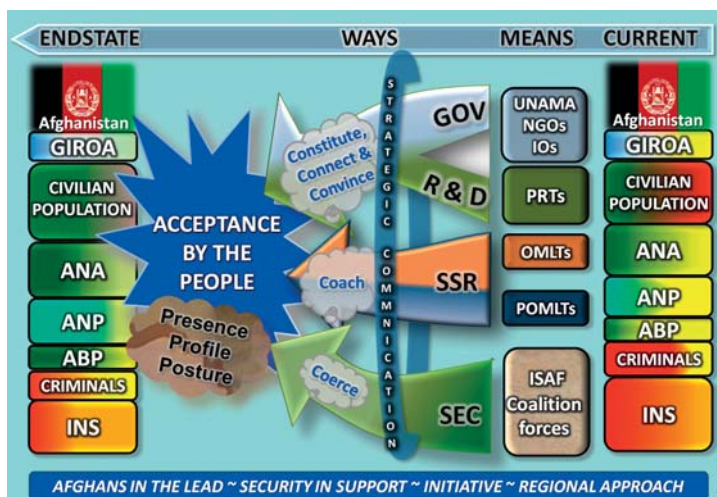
ENDSTATE WAYS MEANS CURRENT

Afghanistan
GIROA
CIVILIAN POPULATION
ANA
ANP
ABP
CRIMINALS
INS

ACCEPTANCE BY THE PEOPLE

Presence Profile Posture

Constitute, Connect & Convince

Coach

Coerce

STRATEGIC COMMUNICATION

GOV
R & D
SSR
SEC

UNAMA NGOs IOs
PRTs
OMLTs
POMLTs
ISAF Coalition forces

Afghanistan
GIROA
CIVILIAN POPULATION
ANA
ANP
ABP
CRIMINALS
INS

AFGHANS IN THE LEAD ~ SECURITY IN SUPPORT ~ INITIATIVE ~ REGIONAL APPROACH